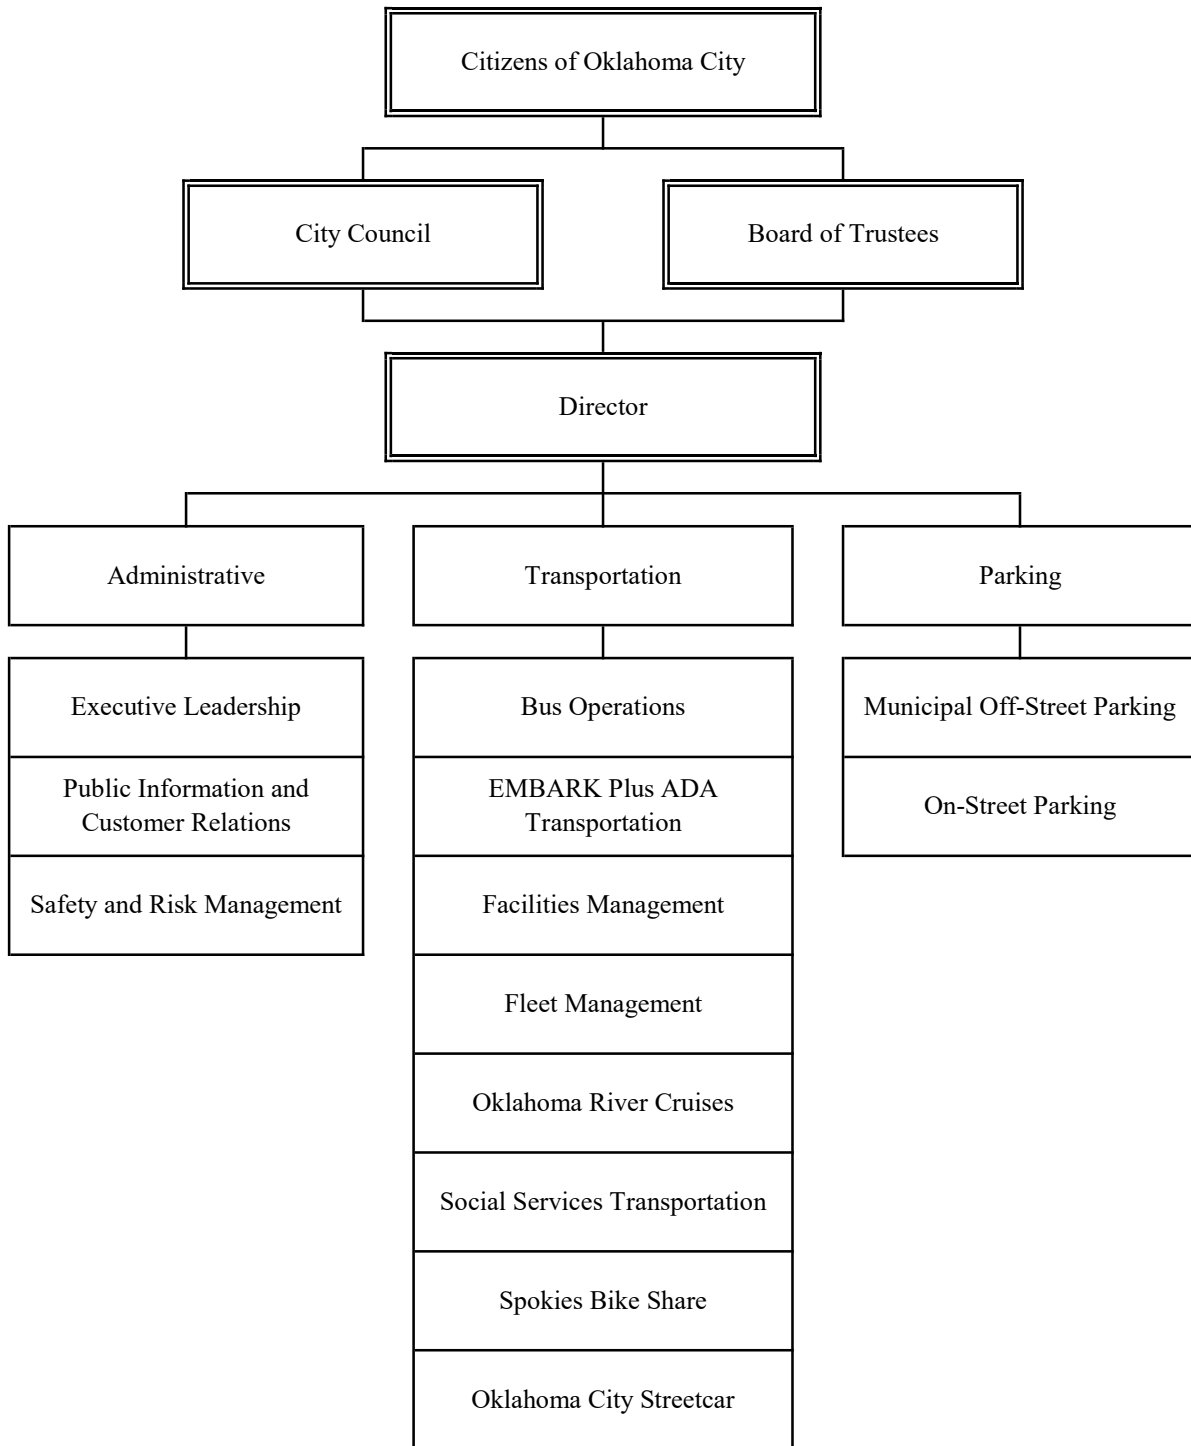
Citizens of Oklahoma City

City Council

Board of Trustees

Director

Administrative

Transportation

Parking

Executive Leadership

Public Information and Customer Relations

Safety and Risk Management

Bus Operations

EMBARK Plus ADA Transportation

Facilities Management

Fleet Management

Oklahoma River Cruises

Social Services Transportation

Spokies Bike Share

Oklahoma City Streetcar

Municipal Off-Street Parking

On-Street Parking